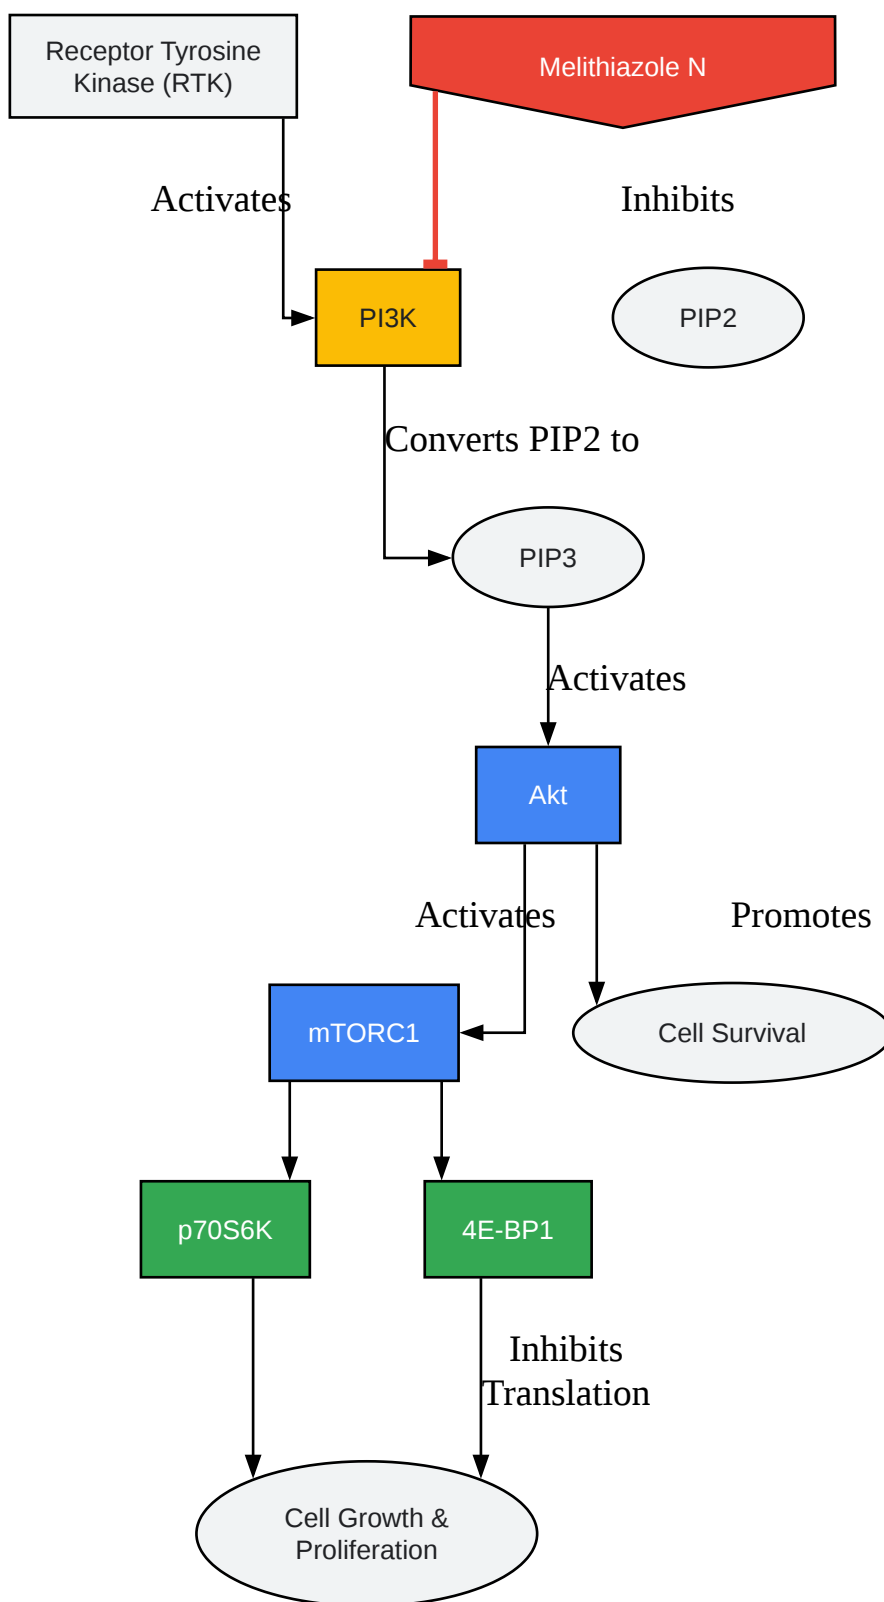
Receptor Tyrosine Kinase (RTK)

Melithiazole N

Activates

Inhibits

PI3K

PIP2

Converts PIP2 to

PIP3

Activates

Akt

Activates

Promotes

mTORC1

Cell Survival

p70S6K

4E-BP1

Inhibits Translation

Cell Growth & Proliferation